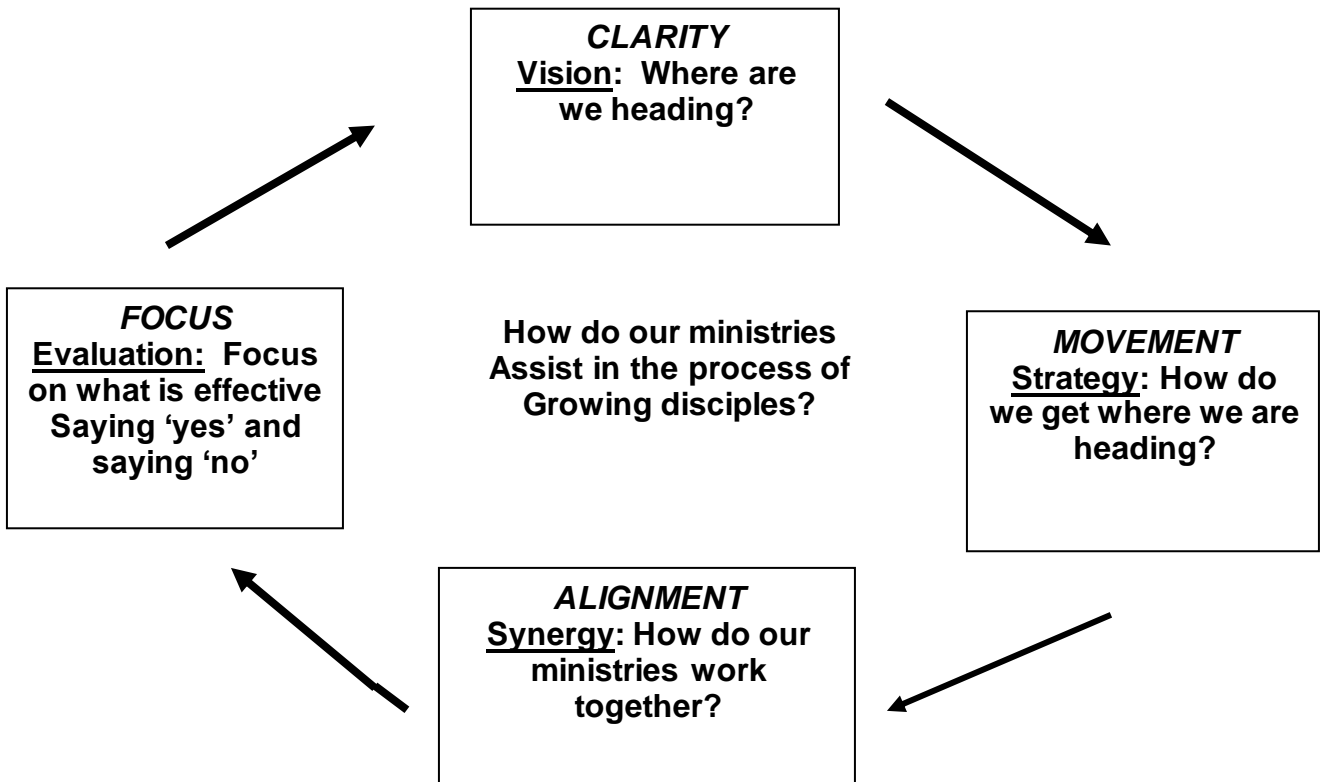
CLARITY
Vision: Where are we heading?

MOVEMENT
Strategy: How do we get where we are heading?

ALIGNMENT
Synergy: How do our ministries work together?

FOCUS
Evaluation: Focus on what is effective Saying 'yes' and saying 'no'

How do our ministries Assist in the process of Growing disciples?